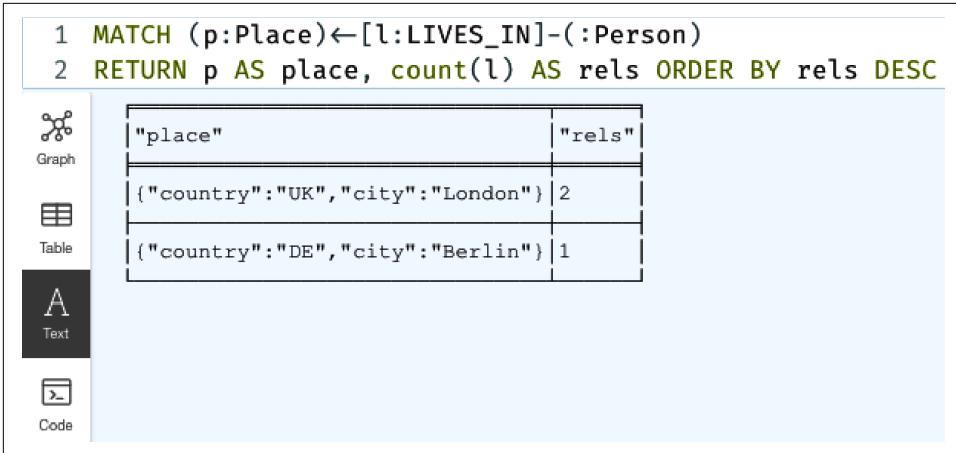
1 MATCH (p:Place)←[l:LIVES_IN]-(:Person)
2 RETURN p AS place, count(l) AS rels ORDER BY rels DESC

Graph

Table

Text

Code

| "place" | "rels" |
|---|---|
| {"country":"UK","city":"London"} | 2 |
| {"country":"DE","city":"Berlin"} | 1 |